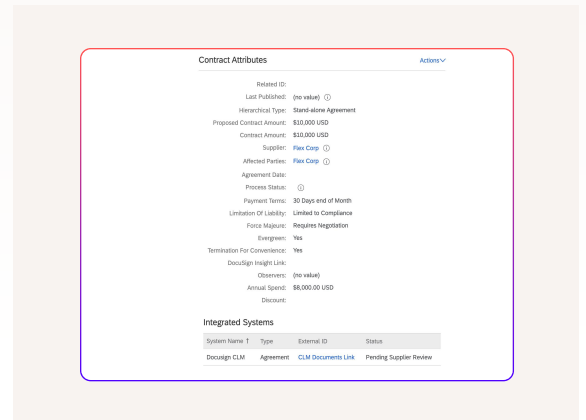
Contract Attributes

Actions

Related ID:
Last Published: (no value) ⓘ
Hierarchical Type: Stand-alone Agreement
Proposed Contract Amount: $10,000 USD
Contract Amount: $10,000 USD
Supplier: Flex Corp ⓘ
Affected Parties: Flex Corp ⓘ
Agreement Date:
Process Status: ⓘ
Payment Terms: 30 Days end of Month
Limitation Of Liability: Limited to Compliance
Force Majeure: Requires Negotiation
Evergreen: Yes
Termination For Convenience: Yes
DocuSign Insight Link:
Observers: (no value)
Annual Spend: $8,000.00 USD
Discount:

Integrated Systems

| System Name ↑ | Type | External ID | Status |
|---|---|---|---|
| Docusign CLM | Agreement | CLM Documents Link | Pending Supplier Review |